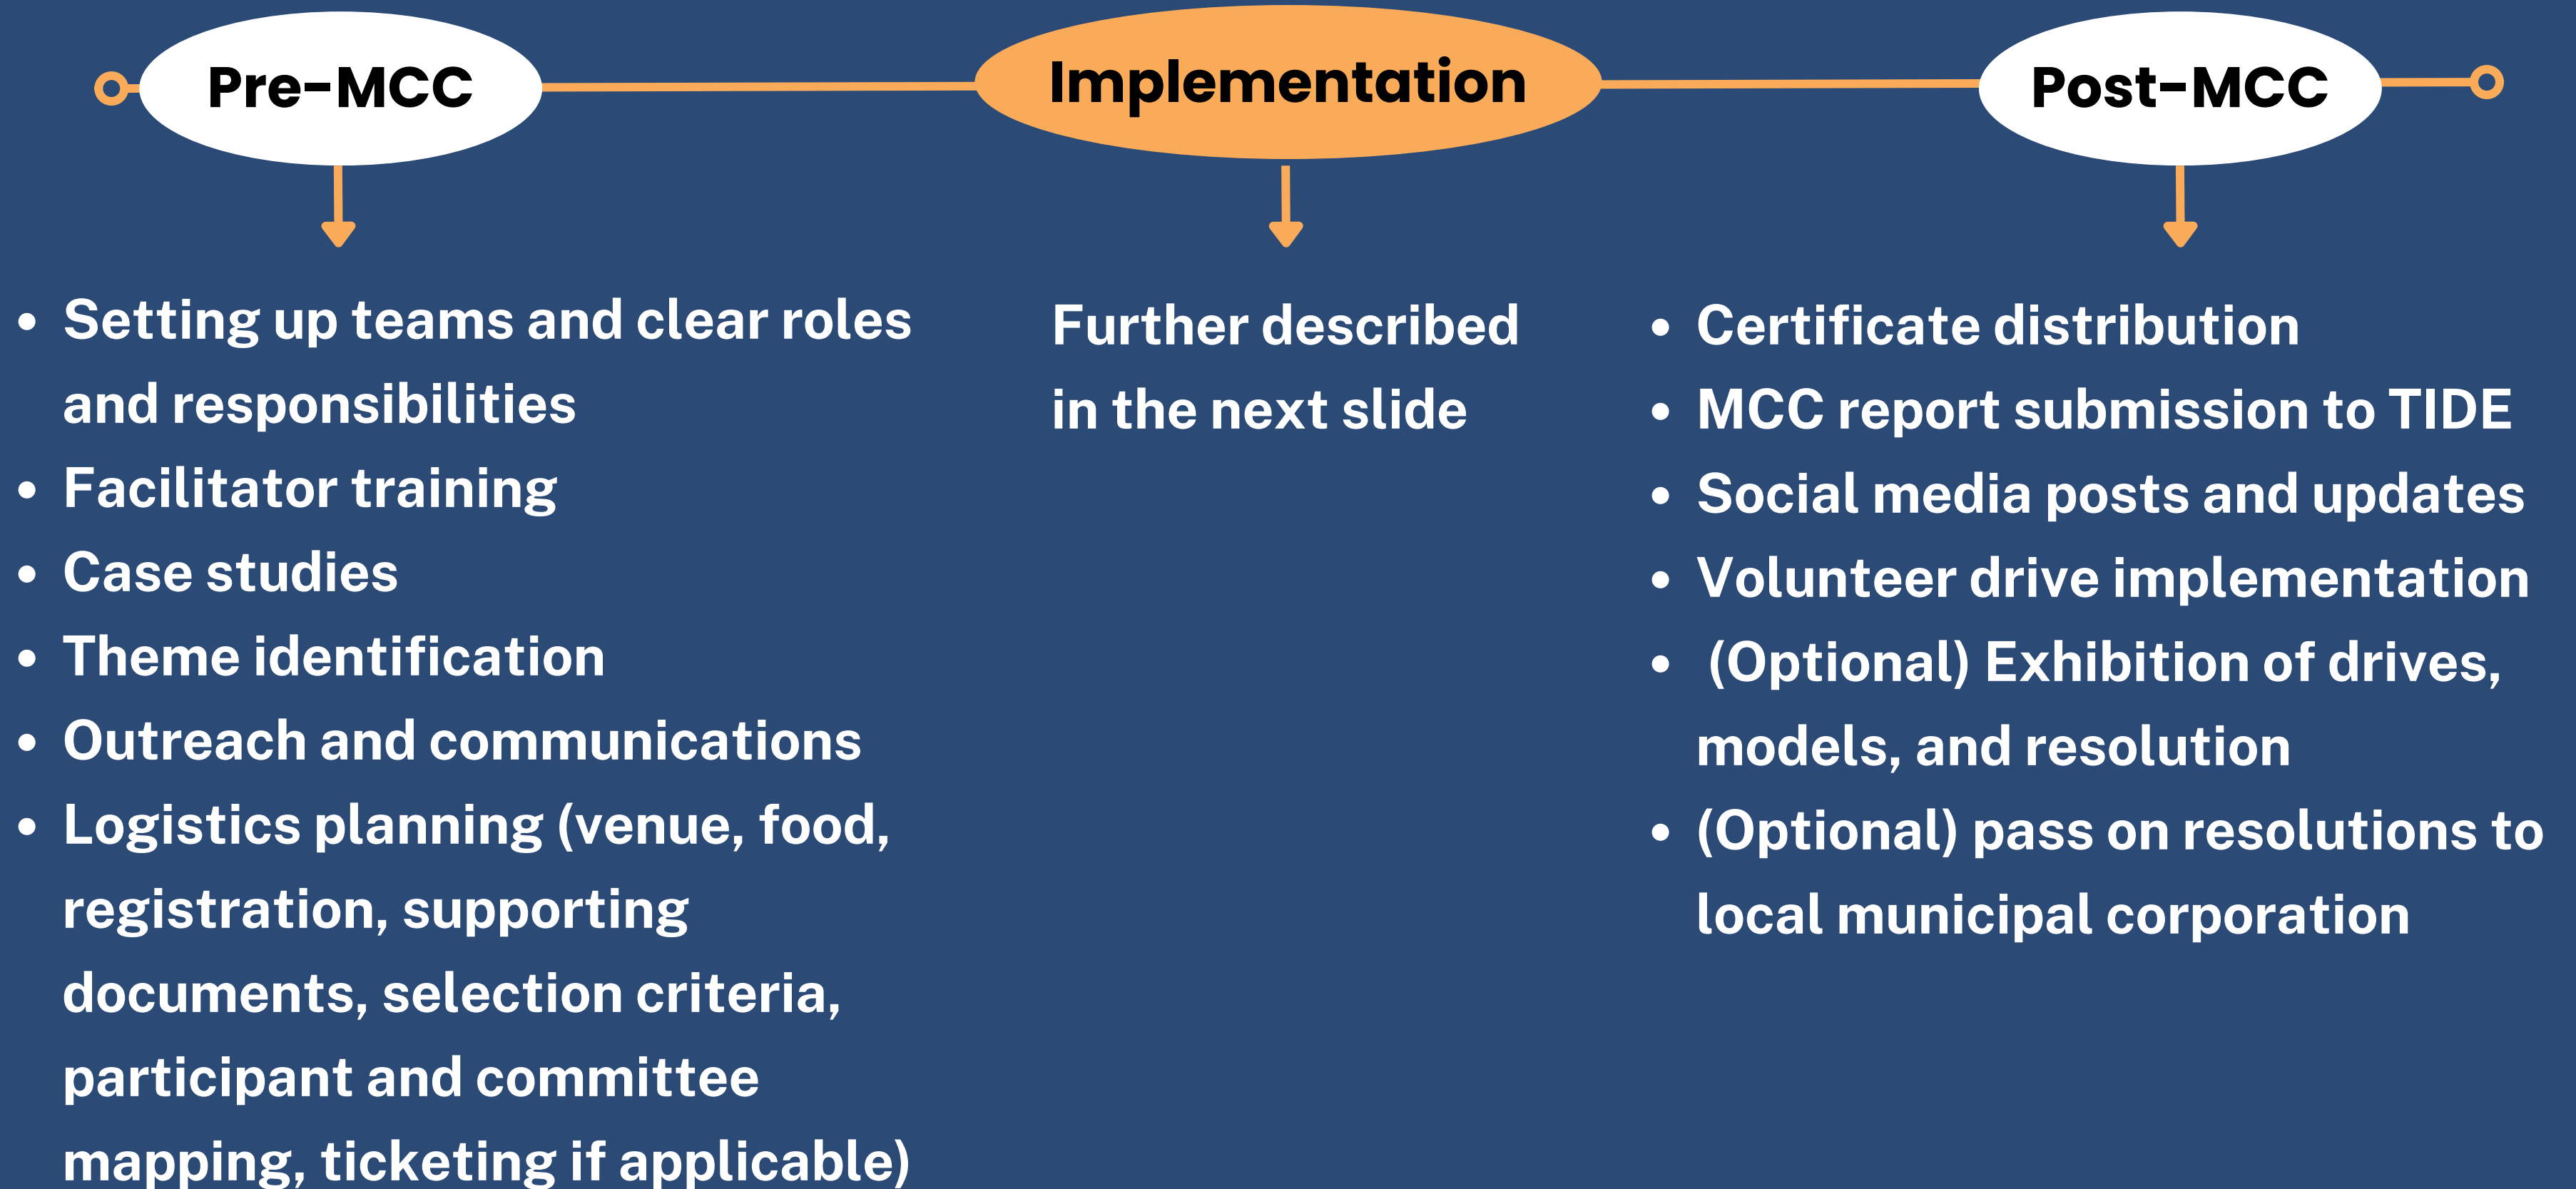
Pre-MCC

Implementation

Post-MCC

- Setting up teams and clear roles and responsibilities
- Facilitator training
- Case studies
- Theme identification
- Outreach and communications
- Logistics planning (venue, food, registration, supporting documents, selection criteria, participant and committee mapping, ticketing if applicable)

Further described in the next slide

- Certificate distribution
- MCC report submission to TIDE
- Social media posts and updates
- Volunteer drive implementation
- (Optional) Exhibition of drives, models, and resolution
- (Optional) pass on resolutions to local municipal corporation